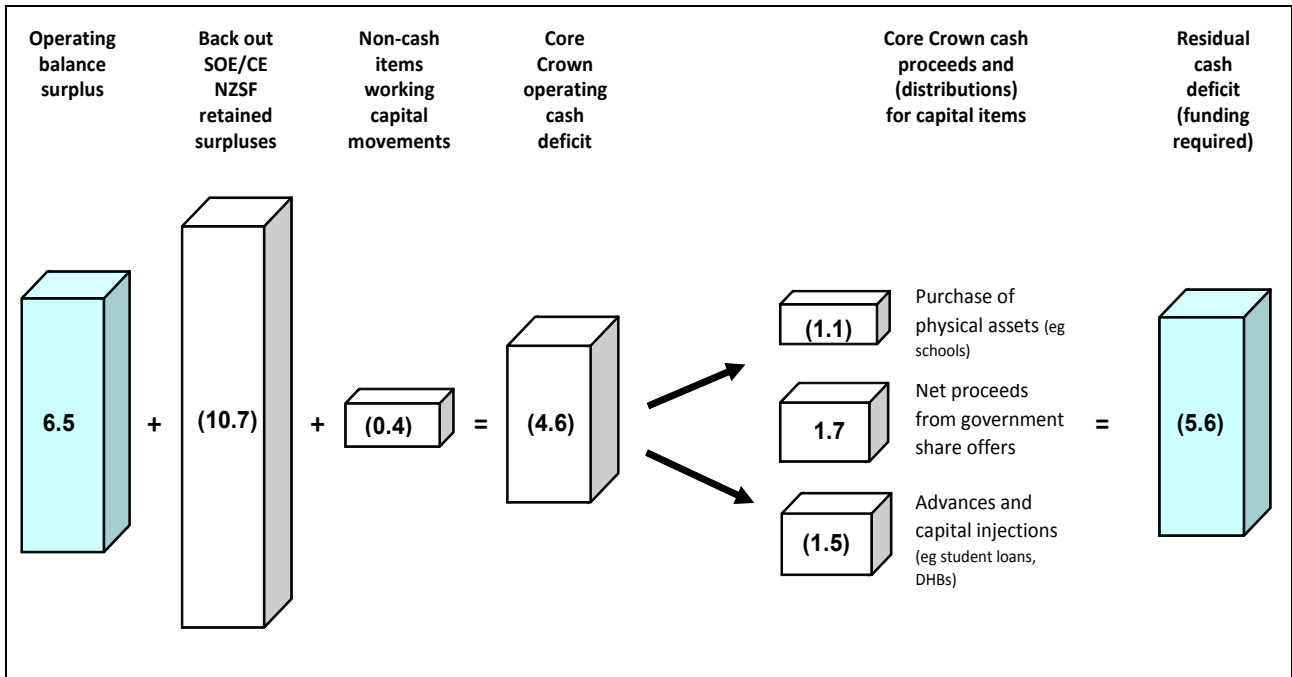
Operating balance surplus

Back out SOE/CE NZSF retained surpluses

Non-cash items working capital movements

Core Crown operating cash deficit

Core Crown cash proceeds and (distributions) for capital items

Residual cash deficit (funding required)

6.5

+

(10.7)

+

(0.4)

=

(4.6)

(1.1)

Purchase of physical assets (eg schools)

1.7

Net proceeds from government share offers

(1.5)

Advances and capital injections (eg student loans, DHBs)

=

(5.6)